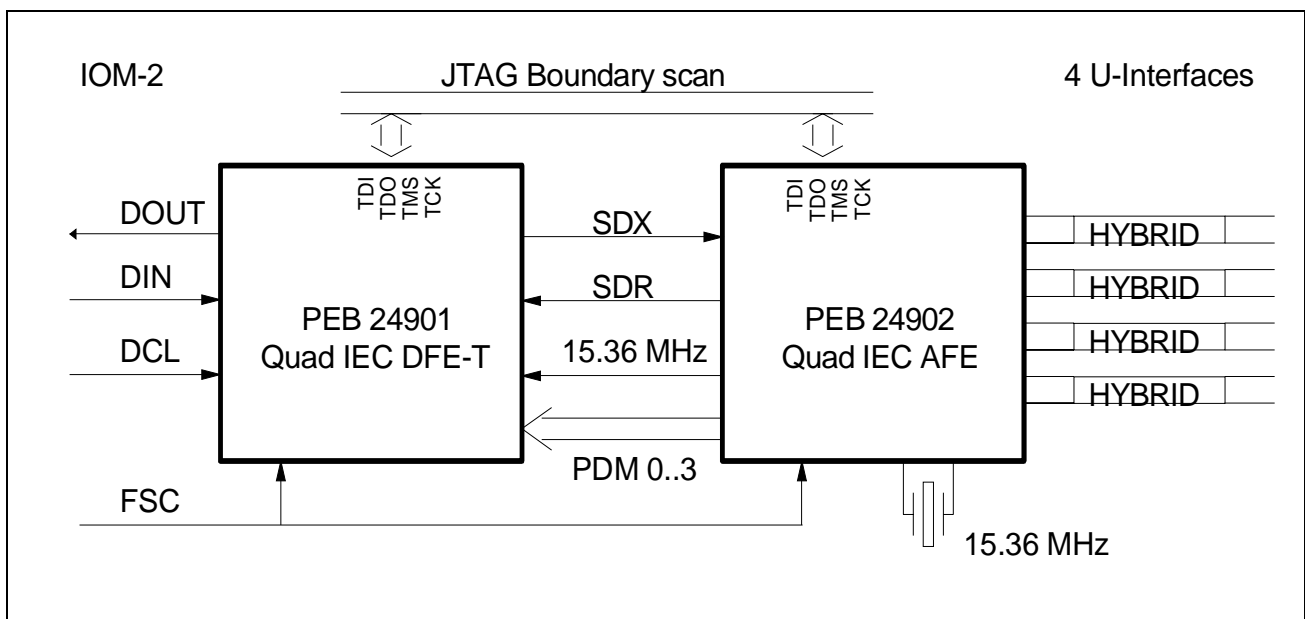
IOM-2

JTAG Boundary scan

4 U-Interfaces

TDI TDO TMS TCK

TDI TDO TMS TCK

DOUT

DIN

DCL

PEB 24901
Quad IEC DFE-T

SDX

SDR

15.36 MHz

PDM 0..3

PEB 24902
Quad IEC AFE

HYBRID

HYBRID

HYBRID

HYBRID

FSC

15.36 MHz